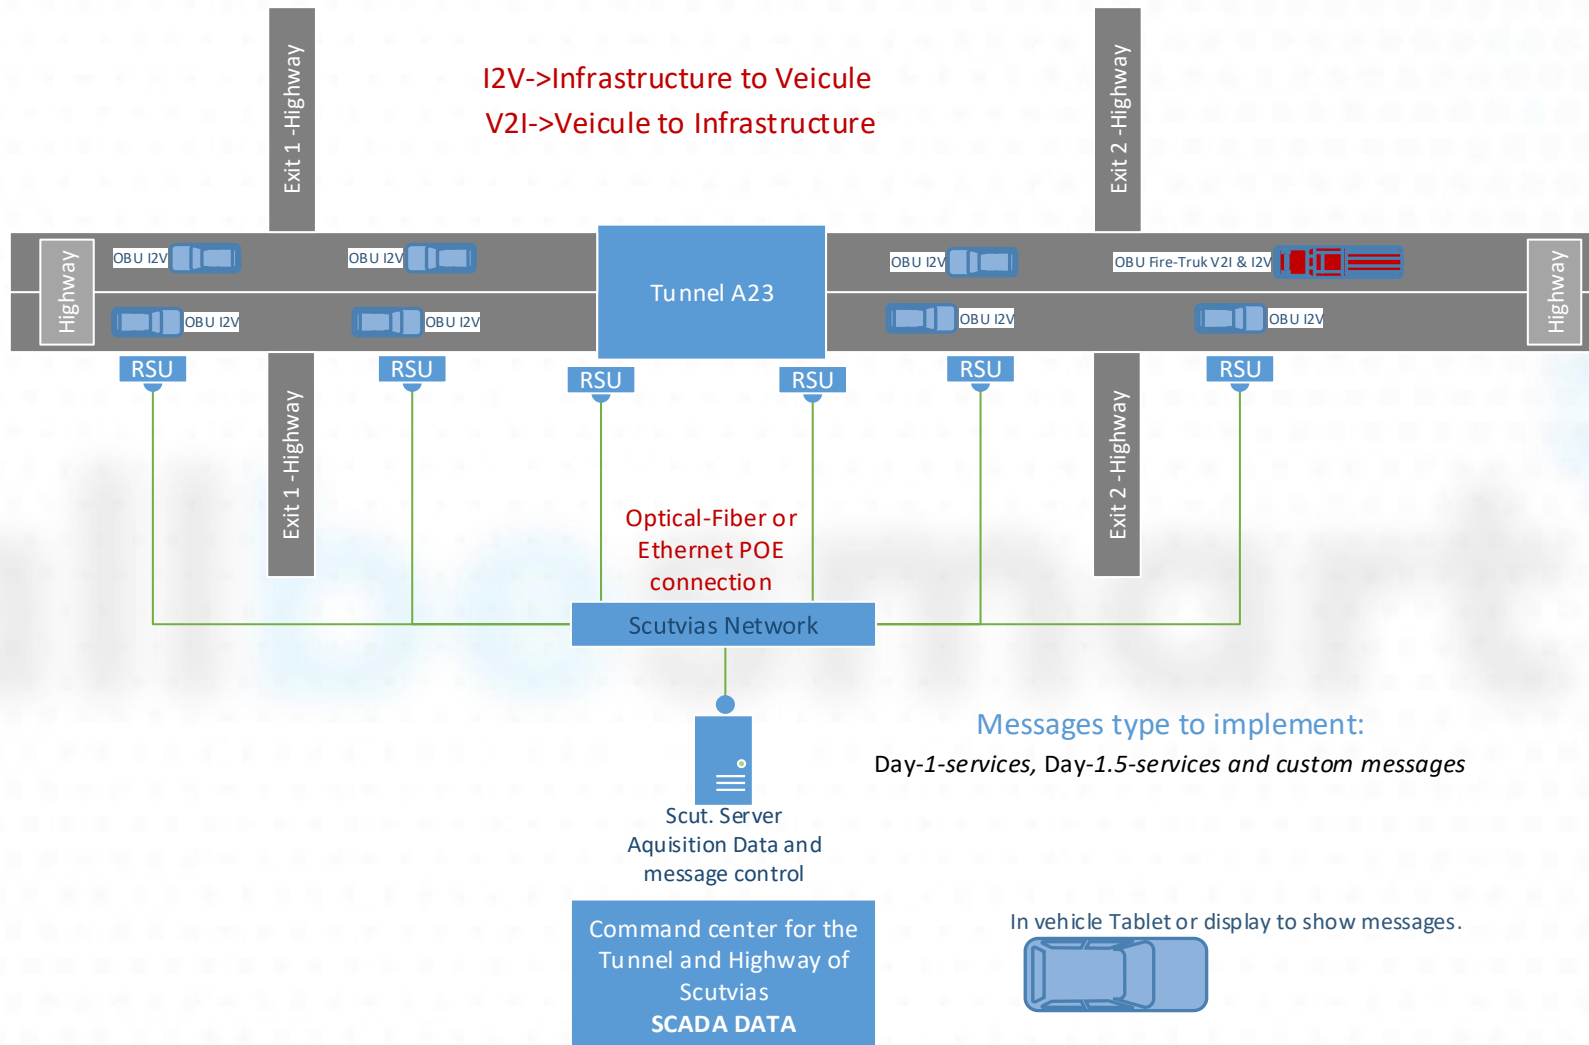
Exit 1 -Highway

I2V->Infrastructure to Veicule
V2I->Veicule to Infrastructure

Exit 2 -Highway

Highway

OBU I2V

OBU I2V

Tunnel A23

OBU I2V

OBU Fire-Truk V2I & I2V

Highway

OBU I2V

OBU I2V

OBU I2V

OBU I2V

RSU

RSU

RSU

RSU

RSU

RSU

Exit 1 -Highway

Exit 2 -Highway

Optical-Fiber or Ethernet POE connection

Scutvias Network

Messages type to implement:
Day-1-services, Day-1.5-services and custom messages

Scut. Server
Aquisition Data and message control

Command center for the Tunnel and Highway of Scutvias
SCADA DATA

In vehicle Tablet or display to show messages.